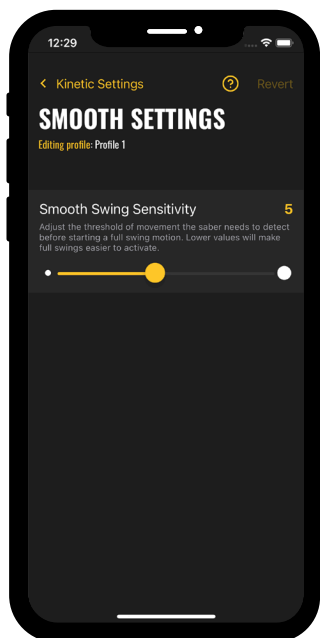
12:29

< Kinetic Settings

?

Revert

SMOOTH SETTINGS

Editing profile: Profile 1

Smooth Swing Sensitivity

5

Adjust the threshold of movement the saber needs to detect before starting a full swing motion. Lower values will make full swings easier to activate.